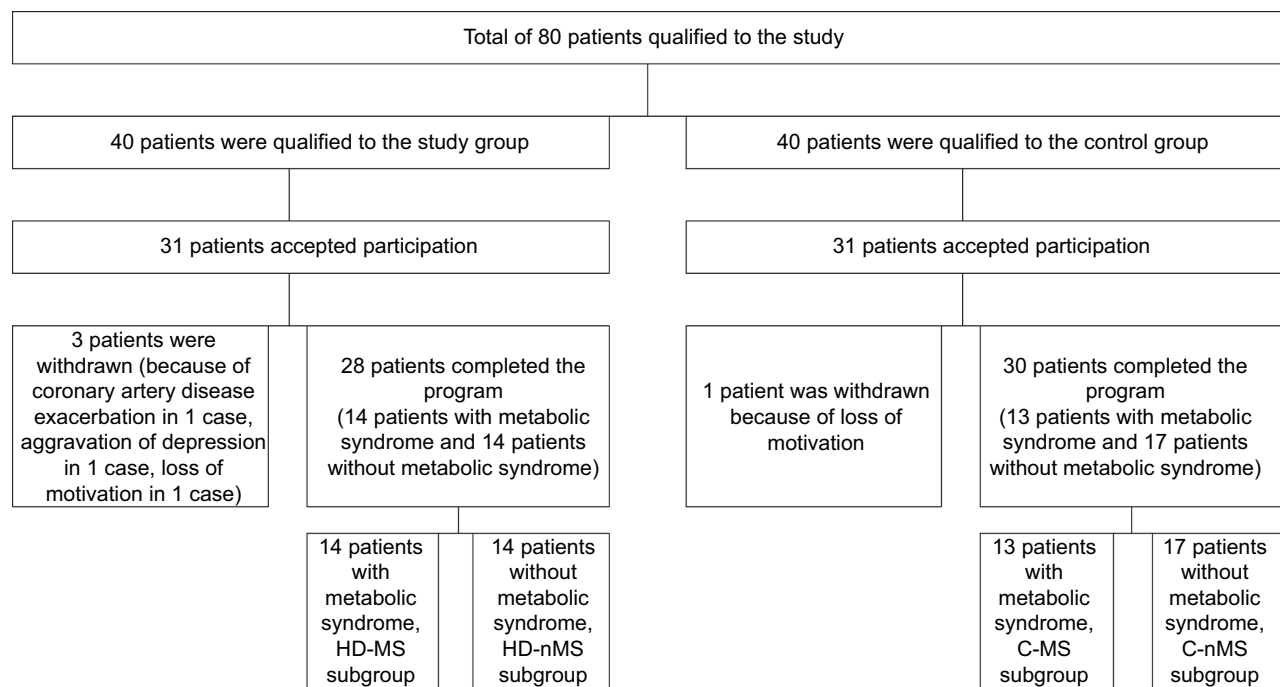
Total of 80 patients qualified to the study

40 patients were qualified to the study group

40 patients were qualified to the control group

31 patients accepted participation

31 patients accepted participation

3 patients were withdrawn (because of coronary artery disease exacerbation in 1 case, aggravation of depression in 1 case, loss of motivation in 1 case)

28 patients completed the program (14 patients with metabolic syndrome and 14 patients without metabolic syndrome)

1 patient was withdrawn because of loss of motivation

30 patients completed the program (13 patients with metabolic syndrome and 17 patients without metabolic syndrome)

14 patients with metabolic syndrome, HD-MS subgroup

14 patients without metabolic syndrome, HD-nMS subgroup

13 patients with metabolic syndrome, C-MS subgroup

17 patients without metabolic syndrome, C-nMS subgroup